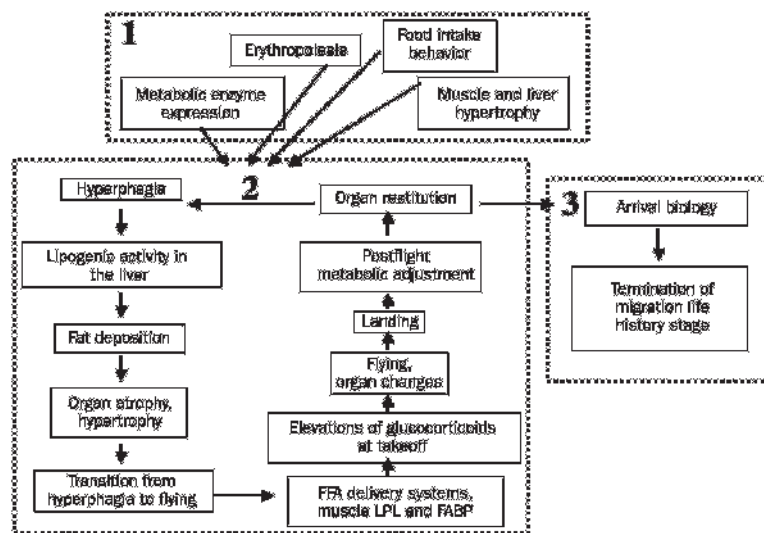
1

Erythropoiesis

Food intake behavior

Metabolic enzyme expression

Muscle and liver hypertrophy

2

Hyperphagia

Lipogenic activity in the liver

Fat deposition

Organ atrophy, hypertrophy

Transition from hyperphagia to flying

FFA delivery systems, muscle LPL and FABP

Elevations of glucocorticoids at takeoff

Flying, organ changes

Landing

Postflight metabolic adjustment

Organ restitution

3

Arrival biology

Termination of migration life history stage